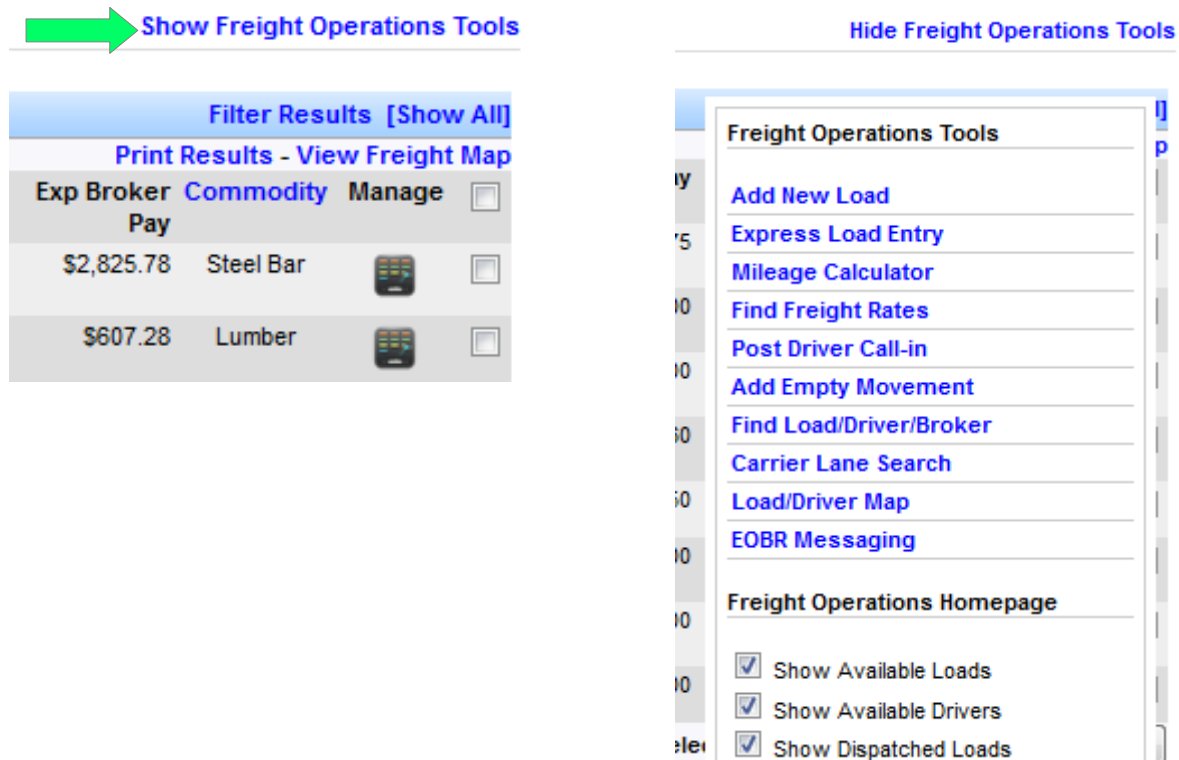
Show Freight Operations Tools

Filter Results [Show All]

Print Results - View Freight Map

| Exp Broker Pay | Commodity | Manage |
|---|---|---|
| $2,825.78 | Steel Bar | |
| $607.28 | Lumber | |

Hide Freight Operations Tools

Freight Operations Tools

Add New Load
Express Load Entry
Mileage Calculator
Find Freight Rates
Post Driver Call-in
Add Empty Movement
Find Load/Driver/Broker
Carrier Lane Search
Load/Driver Map
EOBR Messaging

Freight Operations Homepage

Show Available Loads
Show Available Drivers
Show Dispatched Loads